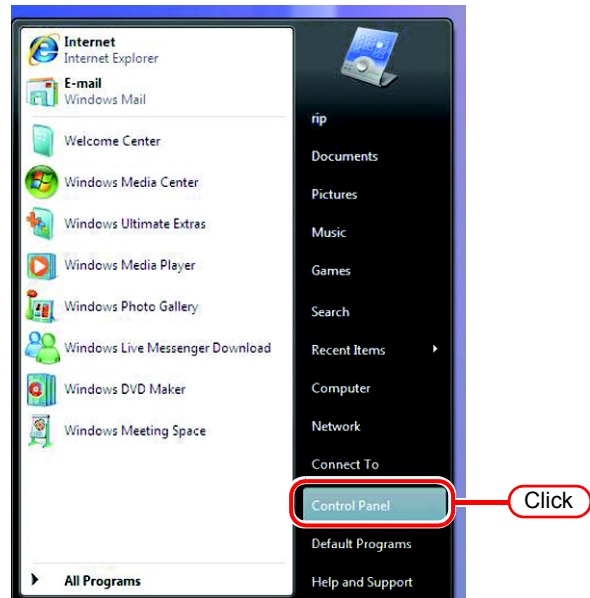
Internet
Internet Explorer

E-mail
Windows Mail

Welcome Center

Windows Media Center

Windows Ultimate Extras

Windows Media Player

Windows Photo Gallery

Windows Live Messenger Download

Windows DVD Maker

Windows Meeting Space

All Programs

rip

Documents

Pictures

Music

Games

Search

Recent Items

Computer

Network

Connect To

Control Panel

Default Programs

Help and Support

Click